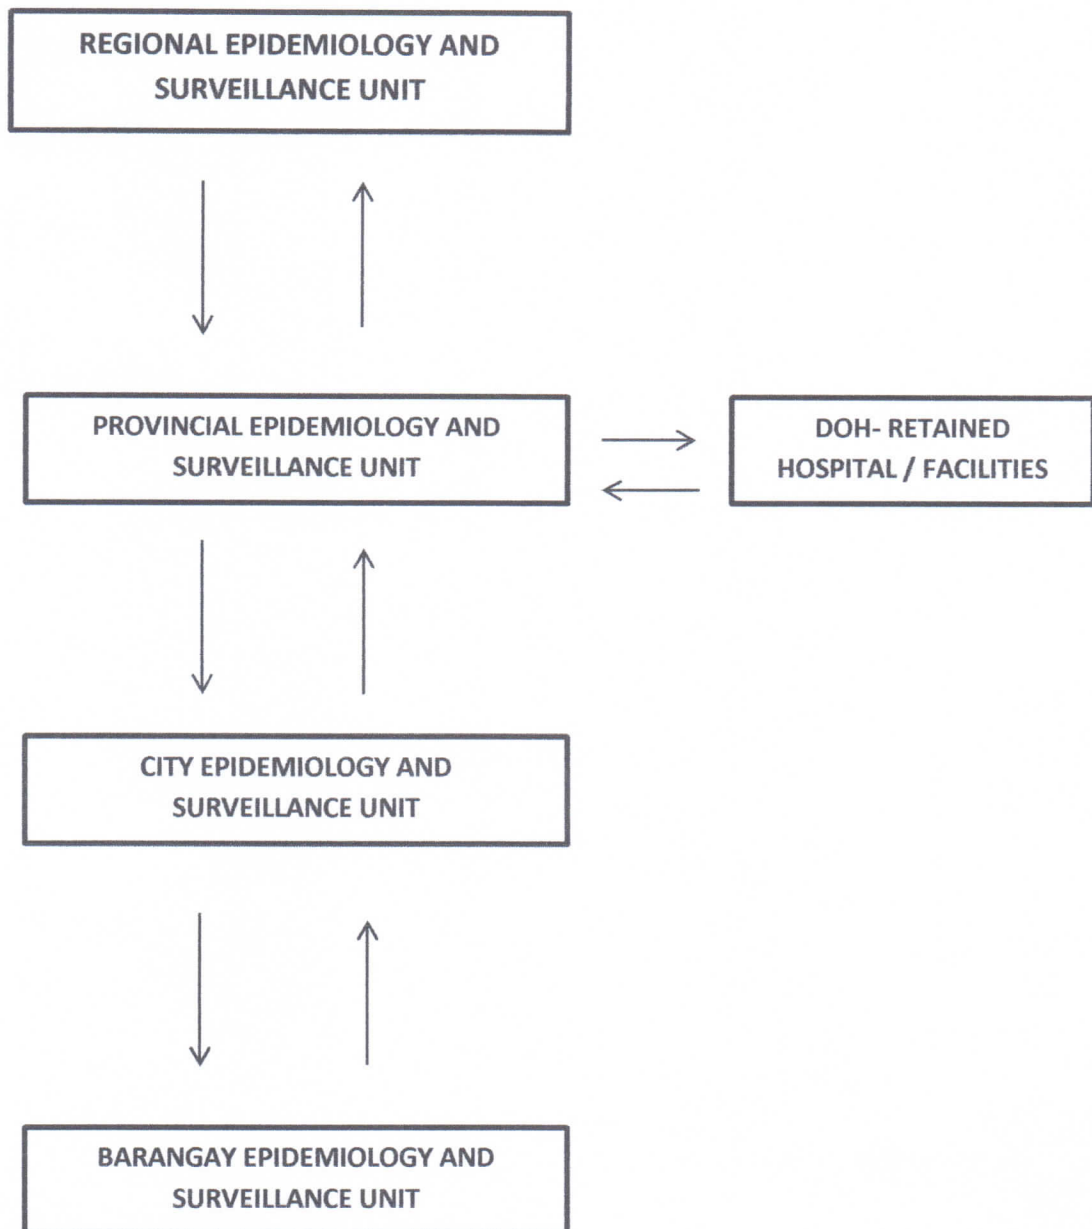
REGIONAL EPIDEMIOLOGY AND SURVEILLANCE UNIT

PROVINCIAL EPIDEMIOLOGY AND SURVEILLANCE UNIT

DOH- RETAINED HOSPITAL / FACILITIES

CITY EPIDEMIOLOGY AND SURVEILLANCE UNIT

BARANGAY EPIDEMIOLOGY AND SURVEILLANCE UNIT